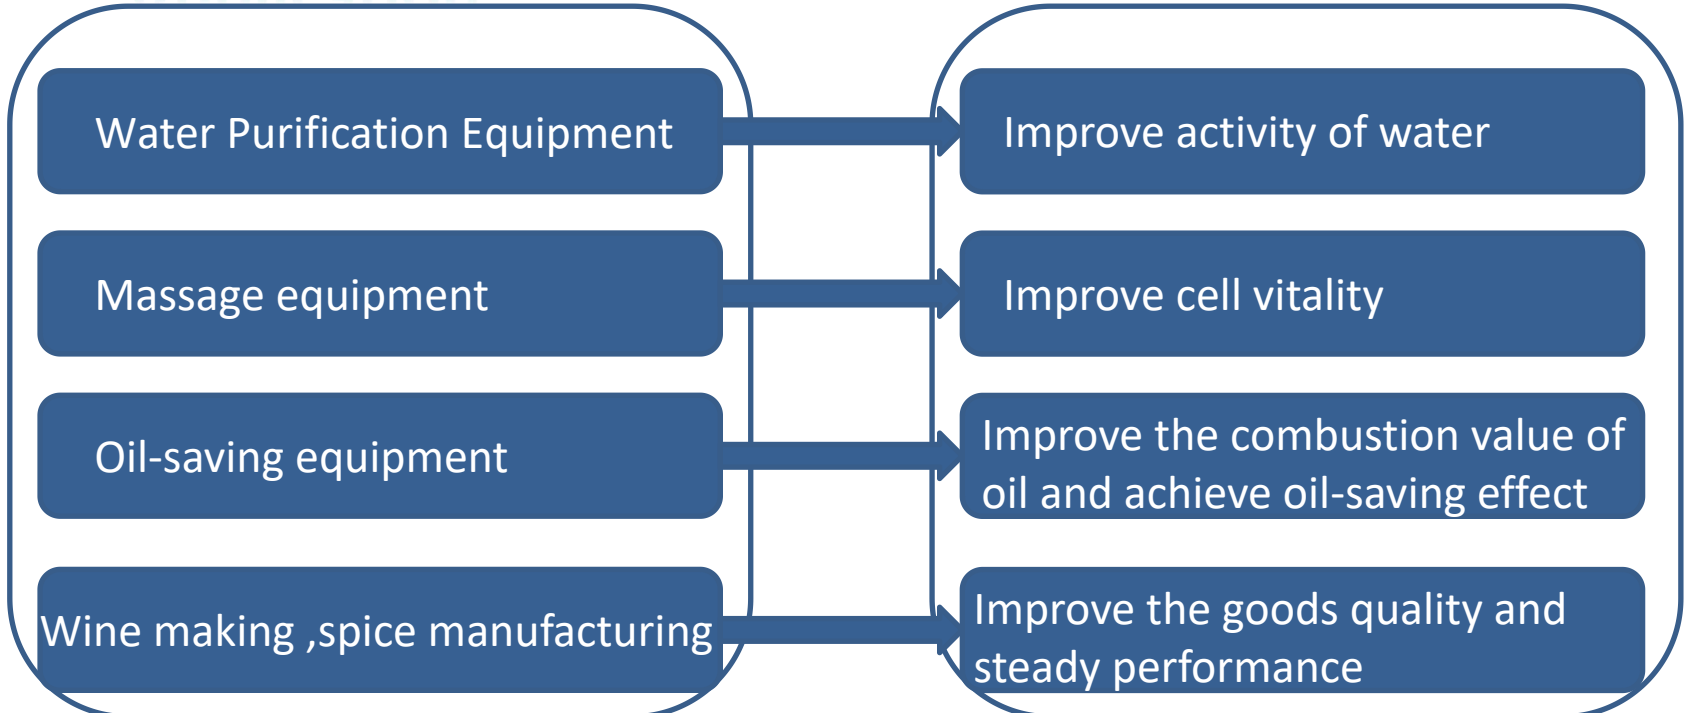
Water Purification Equipment

Improve activity of water

Massage equipment

Improve cell vitality

Oil-saving equipment

Improve the combustion value of oil and achieve oil-saving effect

Wine making ,spice manufacturing

Improve the goods quality and steady performance